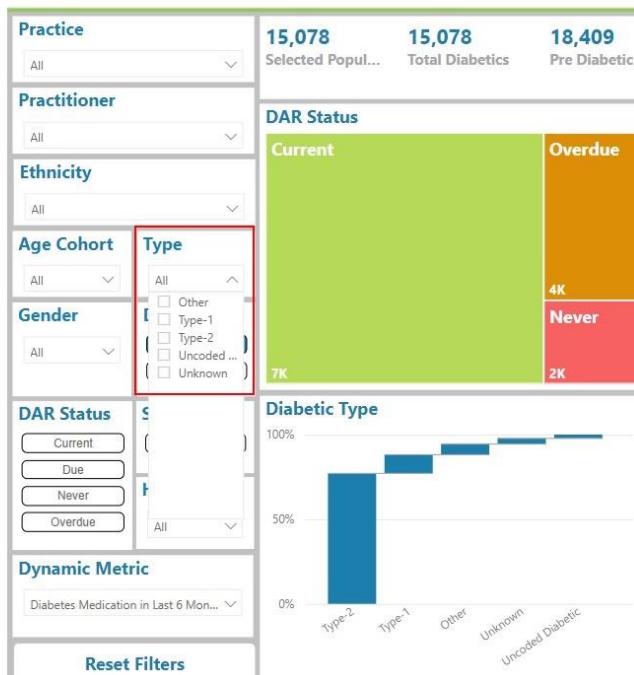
Practice
All

Practitioner
All

Ethnicity
All

Age Cohort
All

Type
All
Other
Type-1
Type-2
Uncoded ...
Unknown

Gender
All

D

DAR Status
Current
Due
Never
Overdue

S

H
All

Dynamic Metric
Diabetes Medication in Last 6 Mon...

Reset Filters

15,078
Selected Popul...

15,078
Total Diabetics

18,409
Pre Diabetic

DAR Status
Current
7K
Overdue
4K
Never
2K

Diabetic Type
100%
50%
0%
Type-2
Type-1
Other
Unknown
Uncoded Diabetic